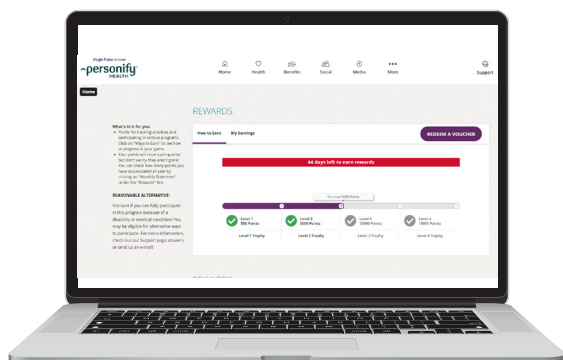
Virgin Pulse is now
personify
HEALTH

Home
Health
Benefits
Social
Media
More
Support

Home

REWARDS

What's in it for you:
• Points for tracking activities and participating in various programs. Click on "Ways to Earn" to see how to progress in your game.
• Your points will reset each quarter but don't worry, they aren't gone! You can check how many points you have accumulated all year by clicking on "Monthly Statement" under the "Rewards" tab.

REASONABLE ALTERNATIVE:

Not sure if you can fully participate in this program because of a disability or medical condition? You may be eligible for alternative ways to participate. For more information, check out our Support page answers or send us an e-mail.

How to Earn
My Earnings
REDEEM A VOUCHER

44 days left to earn rewards

You have 5000 Points

Level 1
300 Points
Level 1 Trophy

Level 2
5000 Points
Level 2 Trophy

Level 3
10000 Points
Level 3 Trophy

Level 4
15000 Points
Level 4 Trophy